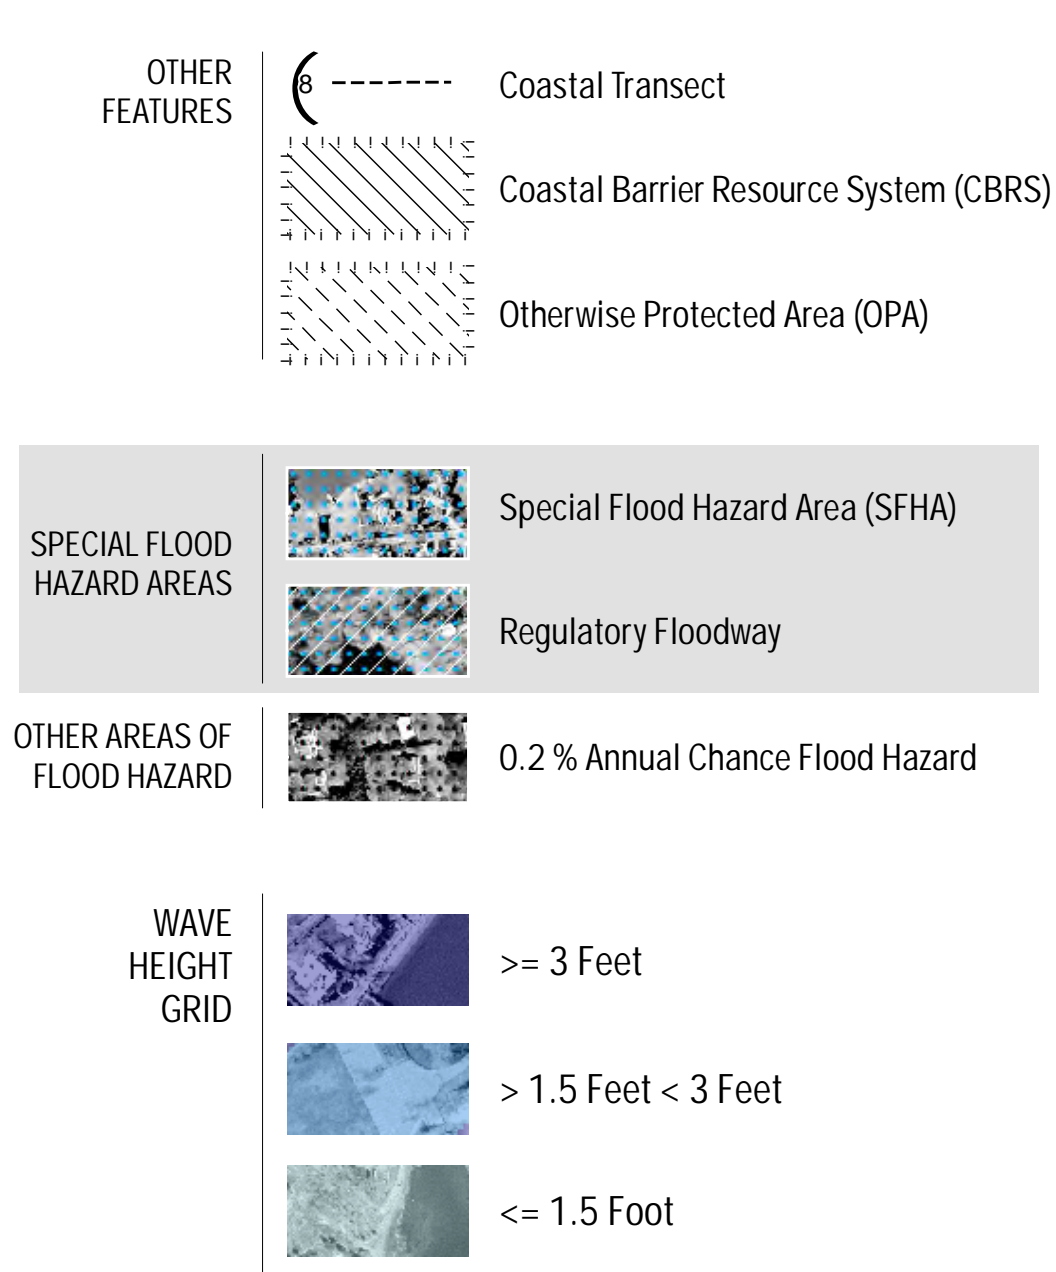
OTHER FEATURES

8

Coastal Transect

Coastal Barrier Resource System (CBRS)

Otherwise Protected Area (OPA)

SPECIAL FLOOD HAZARD AREAS

Special Flood Hazard Area (SFHA)

Regulatory Floodway

OTHER AREAS OF FLOOD HAZARD

0.2 % Annual Chance Flood Hazard

WAVE HEIGHT GRID

>= 3 Feet

> 1.5 Feet < 3 Feet

<= 1.5 Foot